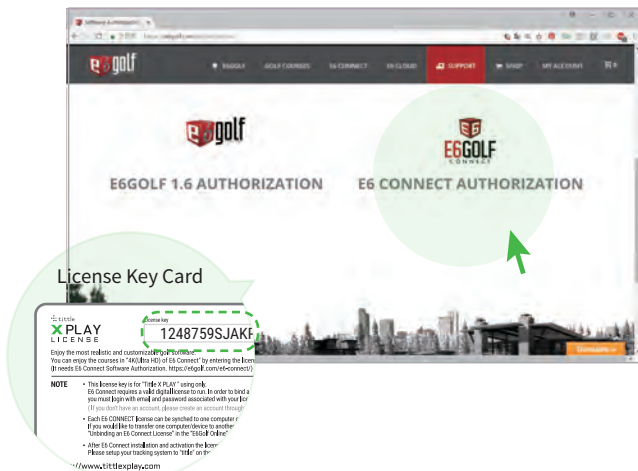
Software Authorizati... ×

E6golf

E6GOLF  GOLF COURSES  E6 CONNECT  E6 CLOUD  SUPPORT  SHOP  MY ACCOUNT

E6golf

E6GOLF
CONNECT

E6GOLF 1.6 AUTHORIZATION

E6 CONNECT AUTHORIZATION

License Key Card

tittle
XPLAY
LICENSE

License key
1248759SJAKF

Enjoy the most realistic and customizable golf software.
You can enjoy the courses in "4K(Ultra HD) of E6 Connect" by entering the licen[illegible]
(It needs E6 Connect Software Authorization. https://e6golf.com/e6-connect/)

NOTE
• This license key is for "Tittle X PLAY" using only.
E6 Connect requires a valid digital license to run. In order to bind a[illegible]
you must login with email and password associated with your lic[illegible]
(If you don't have an account, please create an account through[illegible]

• Each E6 CONNECT license can be synched to one computer o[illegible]
If you would like to transfer one computer/device to anothe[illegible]
"Unbinding an E6 Connect License" in the "E6Golf Online"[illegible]

• After E6 Connect installation and activation the licen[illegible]
Please setup your tracking system to "tittle" on th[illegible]

://www.tittlexplay.com

Downloads